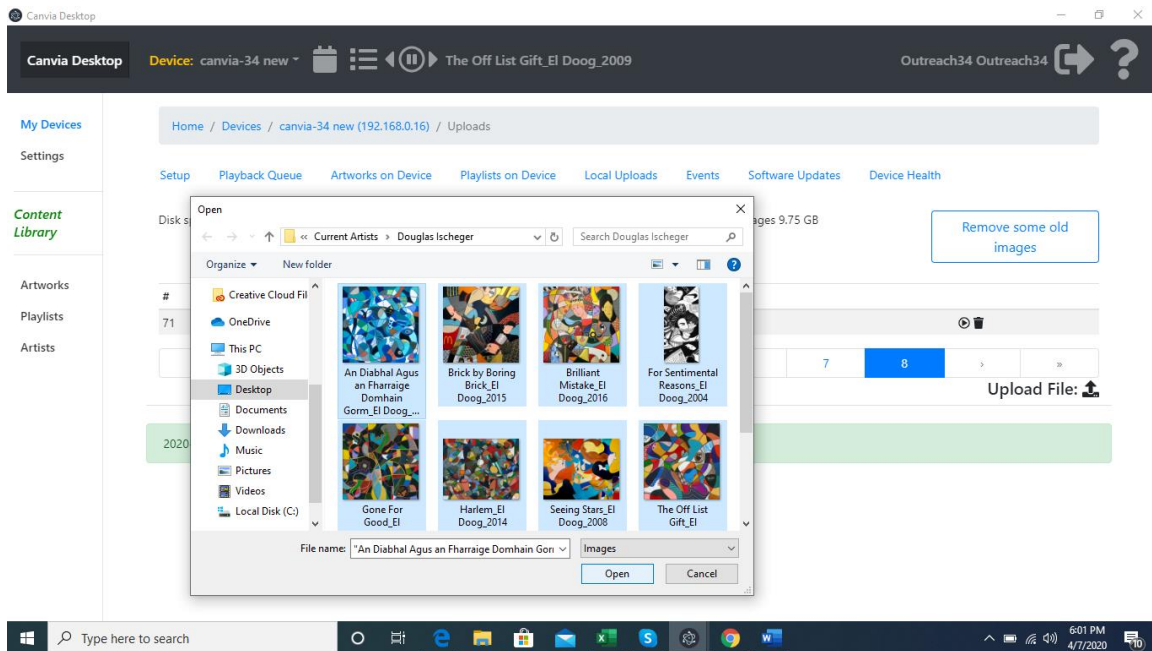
Canvia Desktop

Canvia Desktop

Device: canvia-34 new

The Off List Gift_El Doog_2009

Outreach34 Outreach34

My Devices

Settings

Content Library

Artworks

Playlists

Artists

Home / Devices / canvia-34 new (192.168.0.16) / Uploads

Setup Playback Queue Artworks on Device Playlists on Device Local Uploads Events Software Updates Device Health

Disk s

ages 9.75 GB

Remove some old images

#

71

7 8 › »

Upload File:

2020

Open

« Current Artists › Douglas Ischeger

Search Douglas Ischeger

Organize ▾ New folder

Creative Cloud Fil

OneDrive

This PC

3D Objects

Desktop

Documents

Downloads

Music

Pictures

Videos

Local Disk (C:)

An Diabhal Agus an Fharraige Domhain Gorm_El Doog_...

Brick by Boring Brick_El Doog_2015

Brilliant Mistake_El Doog_2016

For Sentimental Reasons_El Doog_2004

Gone For Good_El

Harlem_El Doog_2014

Seeing Stars_El Doog_2008

The Off List Gift_El

File name: "An Diabhal Agus an Fharraige Domhain Gorı

Images

Open

Cancel

Type here to search

6:01 PM
4/7/2020

10